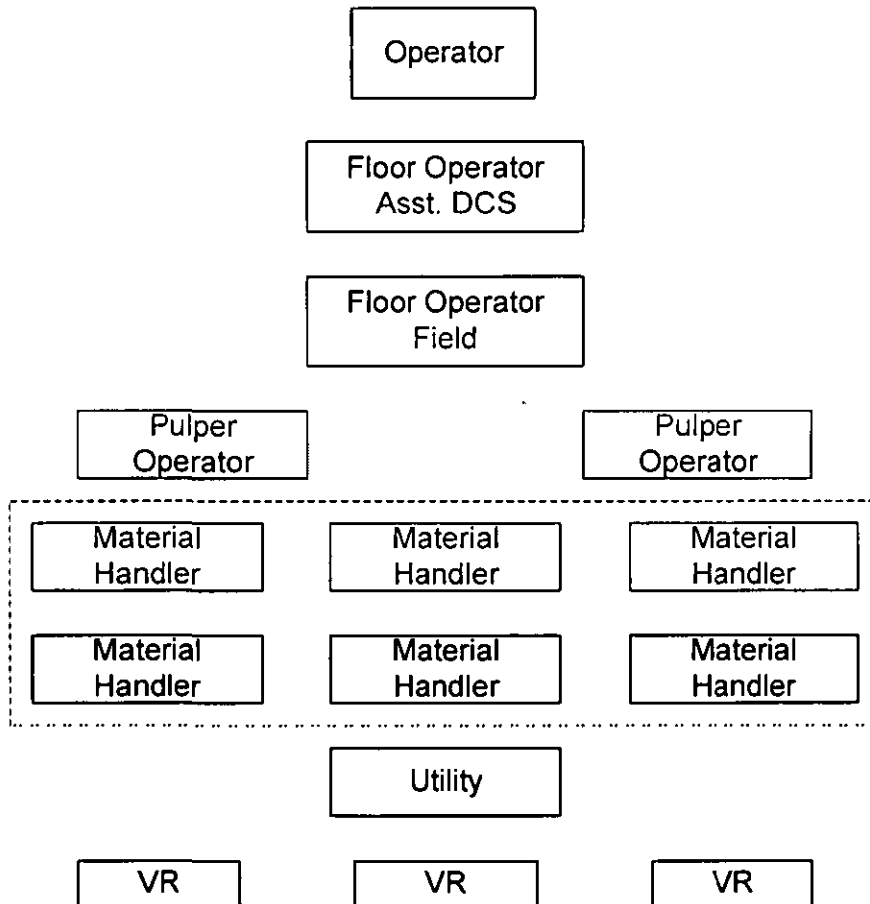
Operator

Floor Operator
Asst. DCS

Floor Operator
Field

Pulper Operator

Pulper Operator

Material Handler

Material Handler

Material Handler

Material Handler

Material Handler

Material Handler

Utility

VR

VR

VR